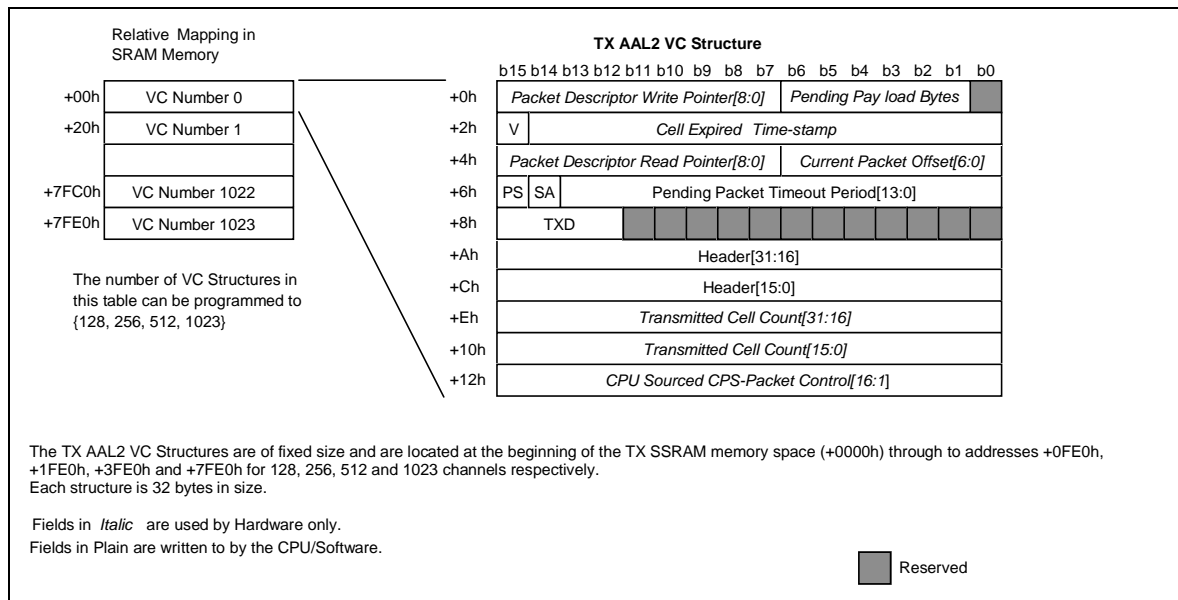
Relative Mapping in SRAM Memory

| | |
|---|---|
| +00h | VC Number 0 |
| +20h | VC Number 1 |
| | |
| +7FC0h | VC Number 1022 |
| +7FE0h | VC Number 1023 |

The number of VC Structures in this table can be programmed to {128, 256, 512, 1023}

TX AAL2 VC Structure

b15 b14 b13 b12 b11 b10 b9 b8 b7 b6 b5 b4 b3 b2 b1 b0

| | | | |
|---|---|---|---|
| +0h | Packet Descriptor Write Pointer[8:0] | Pending Pay load Bytes | |
| +2h | V | Cell Expired Time-stamp | |
| +4h | Packet Descriptor Read Pointer[8:0] | Current Packet Offset[6:0] | |
| +6h | PS SA | Pending Packet Timeout Period[13:0] | |
| +8h | TXD | | |
| +Ah | Header[31:16] | | |
| +Ch | Header[15:0] | | |
| +Eh | Transmitted Cell Count[31:16] | | |
| +10h | Transmitted Cell Count[15:0] | | |
| +12h | CPU Sourced CPS-Packet Control[16:1] | | |

The TX AAL2 VC Structures are of fixed size and are located at the beginning of the TX SSRAM memory space (+0000h) through to addresses +0FE0h, +1FE0h, +3FE0h and +7FE0h for 128, 256, 512 and 1023 channels respectively.
Each structure is 32 bytes in size.

Fields in Italic are used by Hardware only.
Fields in Plain are written to by the CPU/Software.

Reserved